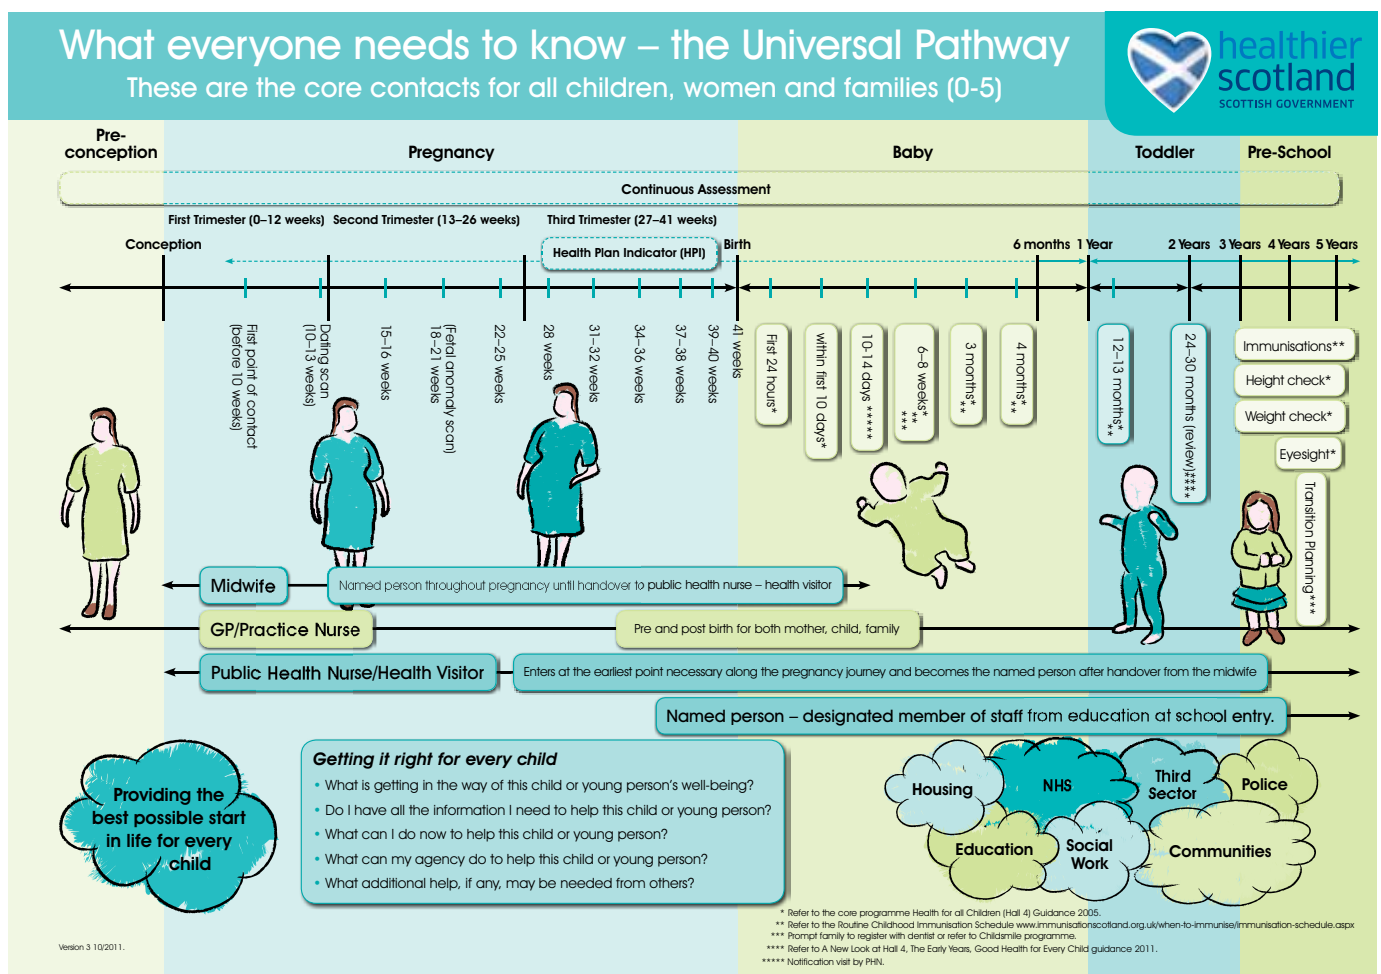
What everyone needs to know – the Universal Pathway
These are the core contacts for all children, women and families (0-5)

healthier scotland
SCOTTISH GOVERNMENT

Pre-conception

Pregnancy

Baby

Toddler

Pre-School

Continuous Assessment

First Trimester (0–12 weeks) Second Trimester (13–26 weeks) Third Trimester (27–41 weeks)

Conception

Health Plan Indicator (HPI)

Birth

6 months 1 Year 2 Years 3 Years 4 Years 5 Years

First point of contact (before 10 weeks)

Dating scan (10–13 weeks)

15–16 weeks

(Fetal anomaly scan) 18–21 weeks

22–25 weeks

28 weeks

31–32 weeks

34–36 weeks

37–38 weeks

39–40 weeks

41 weeks

First 24 hours*

within first 10 days*

10-14 days*****

6-8 weeks*****

3 months***

4 months***

12–13 months***

24–30 months (review)****

Immunisations**

Height check*

Weight check*

Eyesight*

Transition Planning***

Midwife

Named person throughout pregnancy until handover to public health nurse – health visitor

GP/Practice Nurse

Pre and post birth for both mother, child, family

Public Health Nurse/Health Visitor

Enters at the earliest point necessary along the pregnancy journey and becomes the named person after handover from the midwife

Named person – designated member of staff from education at school entry.

Providing the best possible start in life for every child

Getting it right for every child
• What is getting in the way of this child or young person's well-being?
• Do I have all the information I need to help this child or young person?
• What can I do now to help this child or young person?
• What can my agency do to help this child or young person?
• What additional help, if any, may be needed from others?

Housing
NHS
Third Sector
Police
Education
Social Work
Communities

* Refer to the core programme Health for all Children (Hall 4) Guidance 2005.
** Refer to the Routine Childhood Immunisation Schedule www.immunisationscotland.org.uk/when-to-immunise/immunisation-schedule.aspx
*** Prompt family to register with dentist or refer to Childsmile programme.
**** Refer to A New Look at Hall 4, The Early Years, Good Health for Every Child guidance 2011.
***** Notification visit by PHN.

Version 3 10/2011.